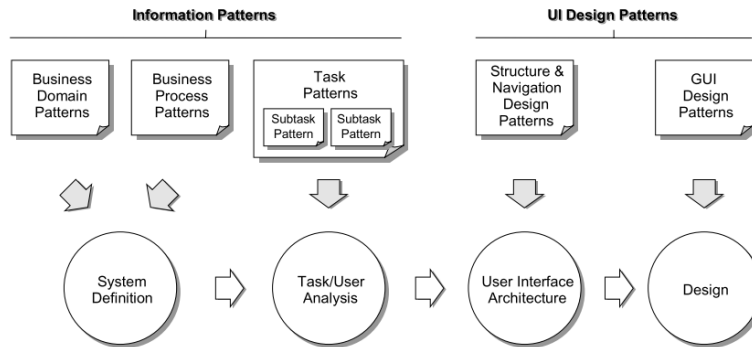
Information Patterns

UI Design Patterns

Business Domain Patterns

Business Process Patterns

Task Patterns

Subtask Pattern

Subtask Pattern

Structure & Navigation Design Patterns

GUI Design Patterns

System Definition

Task/User Analysis

User Interface Architecture

Design